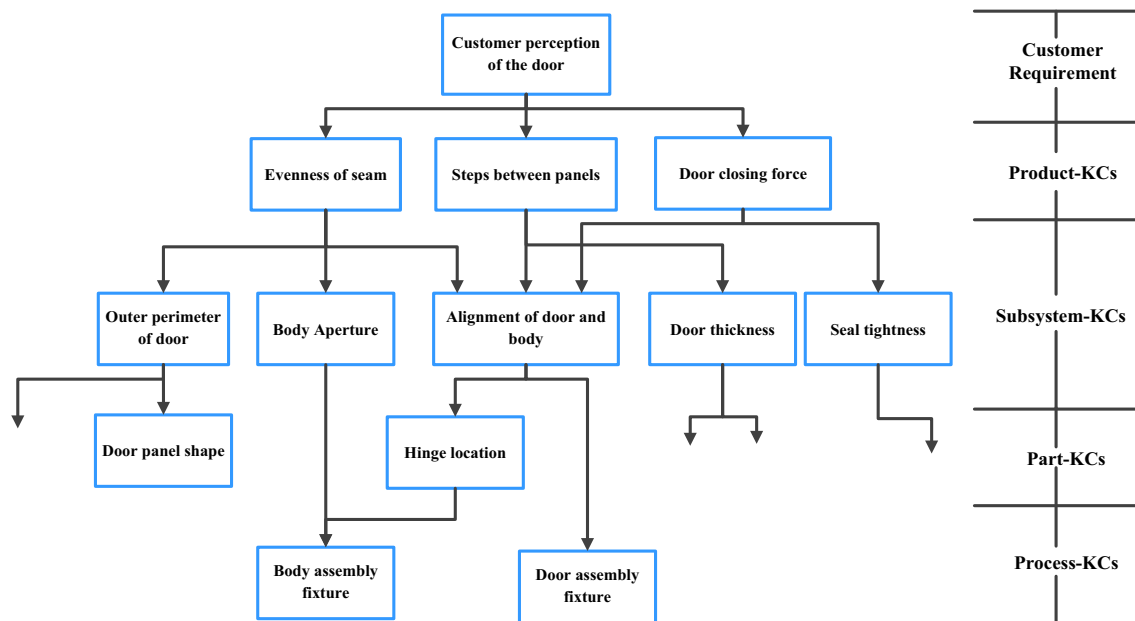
Customer perception of the door

Evenness of seam

Steps between panels

Door closing force

Outer perimeter of door

Body Aperture

Alignment of door and body

Door thickness

Seal tightness

Door panel shape

Hinge location

Body assembly fixture

Door assembly fixture

Customer Requirement

Product-KCs

Subsystem-KCs

Part-KCs

Process-KCs